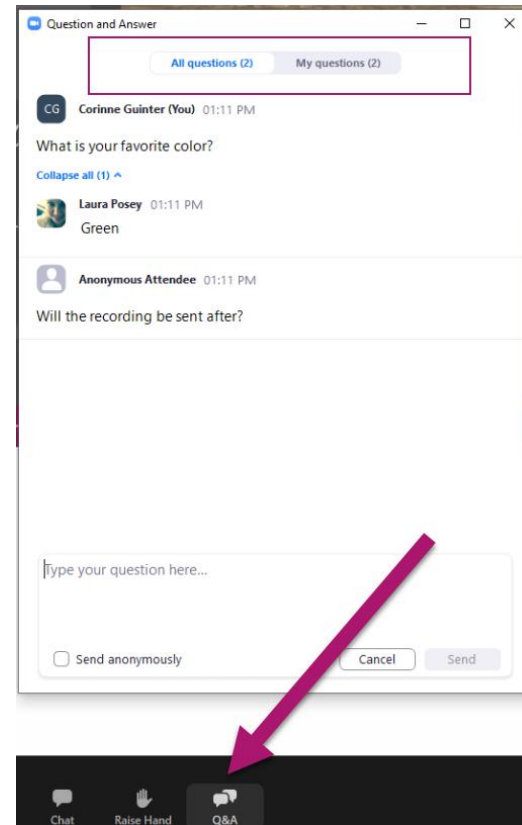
Question and Answer

All questions (2)
My questions (2)

CG
Corinne Guinter (You) 01:11 PM

What is your favorite color?

Collapse all (1)

Laura Posey 01:11 PM
Green

Anonymous Attendee 01:11 PM

Will the recording be sent after?

Type your question here...

Send anonymously
Cancel
Send

Chat
Raise Hand
Q&A